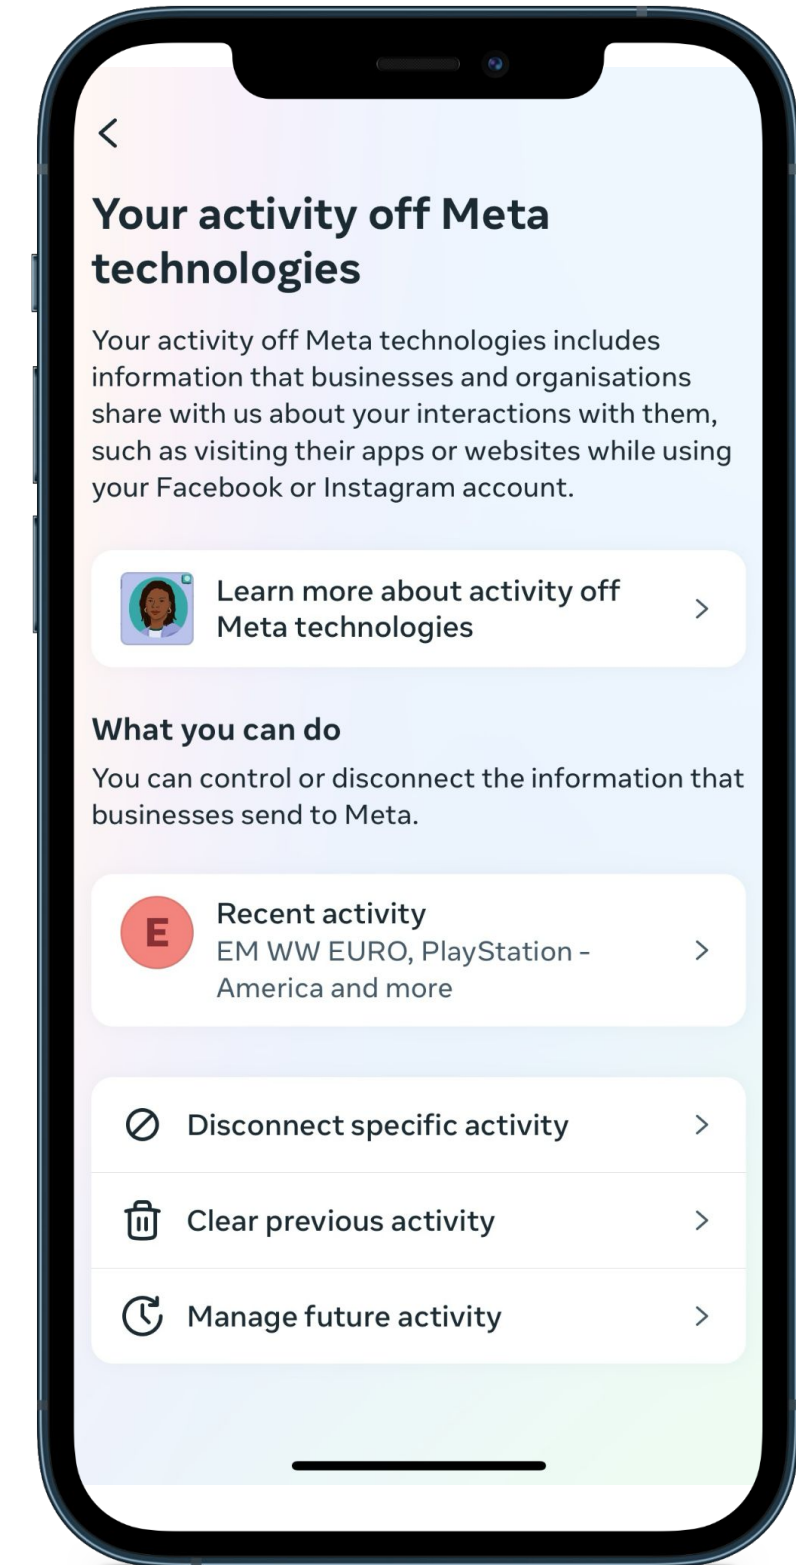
Your activity off Meta technologies

Your activity off Meta technologies includes information that businesses and organisations share with us about your interactions with them, such as visiting their apps or websites while using your Facebook or Instagram account.

Learn more about activity off Meta technologies

What you can do

You can control or disconnect the information that businesses send to Meta.

E

Recent activity
EM WW EURO, PlayStation - America and more

Disconnect specific activity

Clear previous activity

Manage future activity